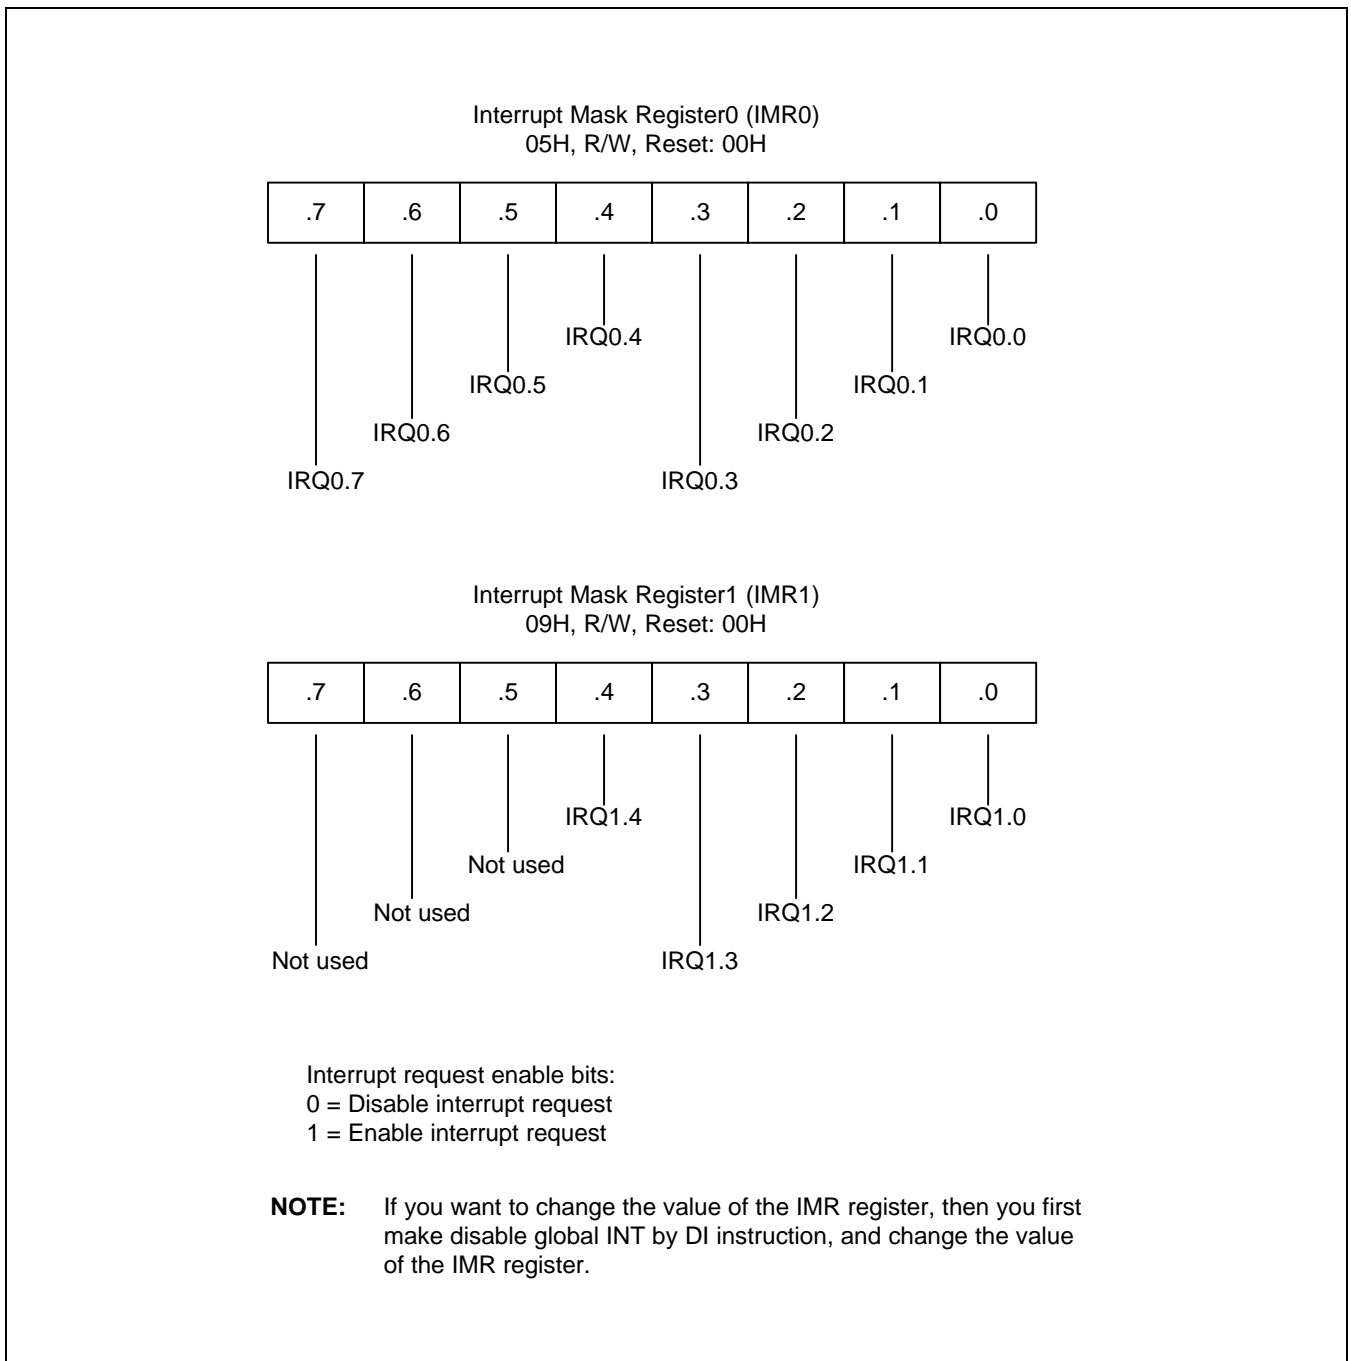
Interrupt Mask Register0 (IMR0)
05H, R/W, Reset: 00H

| .7 | .6 | .5 | .4 | .3 | .2 | .1 | .0 |
|---|---|---|---|---|---|---|---|

IRQ0.4
IRQ0.0
IRQ0.5
IRQ0.1
IRQ0.6
IRQ0.2
IRQ0.7
IRQ0.3

Interrupt Mask Register1 (IMR1)
09H, R/W, Reset: 00H

| .7 | .6 | .5 | .4 | .3 | .2 | .1 | .0 |
|---|---|---|---|---|---|---|---|

IRQ1.4
IRQ1.0
Not used
IRQ1.1
Not used
IRQ1.2
Not used
IRQ1.3

Interrupt request enable bits:
0 = Disable interrupt request
1 = Enable interrupt request

**NOTE:** If you want to change the value of the IMR register, then you first make disable global INT by DI instruction, and change the value of the IMR register.